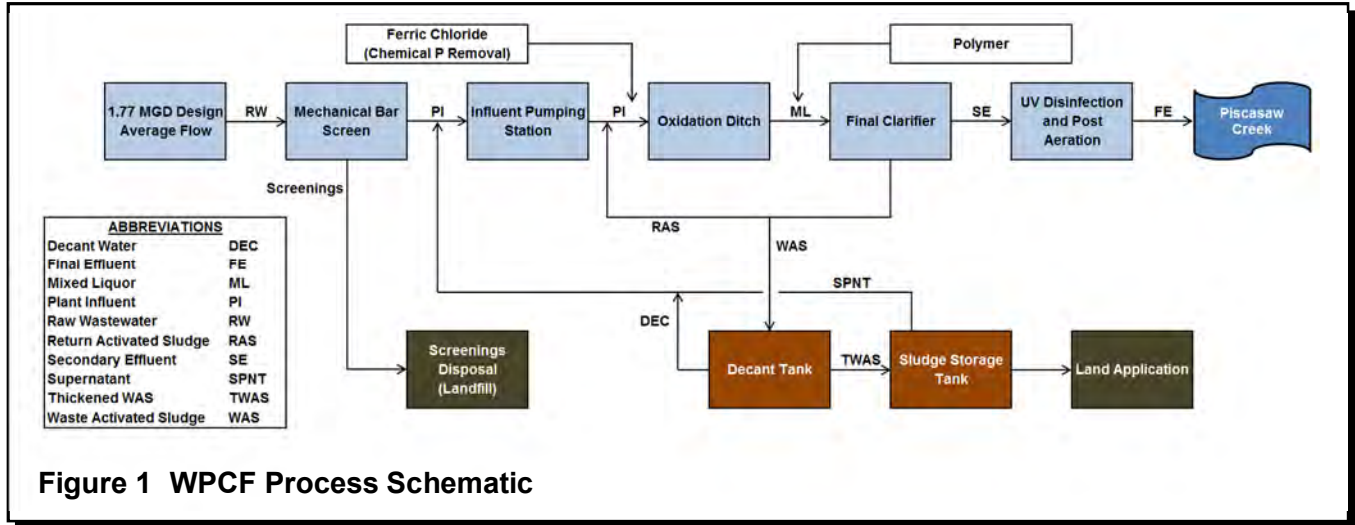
Ferric Chloride (Chemical P Removal)

Polymer

1.77 MGD Design Average Flow

RW

Mechanical Bar Screen

PI

Influent Pumping Station

PI

Oxidation Ditch

ML

Final Clarifier

SE

UV Disinfection and Post Aeration

FE

Piscasaw Creek

Screenings

RAS

WAS

SPNT

DEC

Decant Tank

TWAS

Sludge Storage Tank

Land Application

Screenings Disposal (Landfill)

| ABBREVIATIONS | |
|---|---|
| Decant Water | DEC |
| Final Effluent | FE |
| Mixed Liquor | ML |
| Plant Influent | PI |
| Raw Wastewater | RW |
| Return Activated Sludge | RAS |
| Secondary Effluent | SE |
| Supernatant | SPNT |
| Thickened WAS | TWAS |
| Waste Activated Sludge | WAS |

Figure 1 WPCF Process Schematic